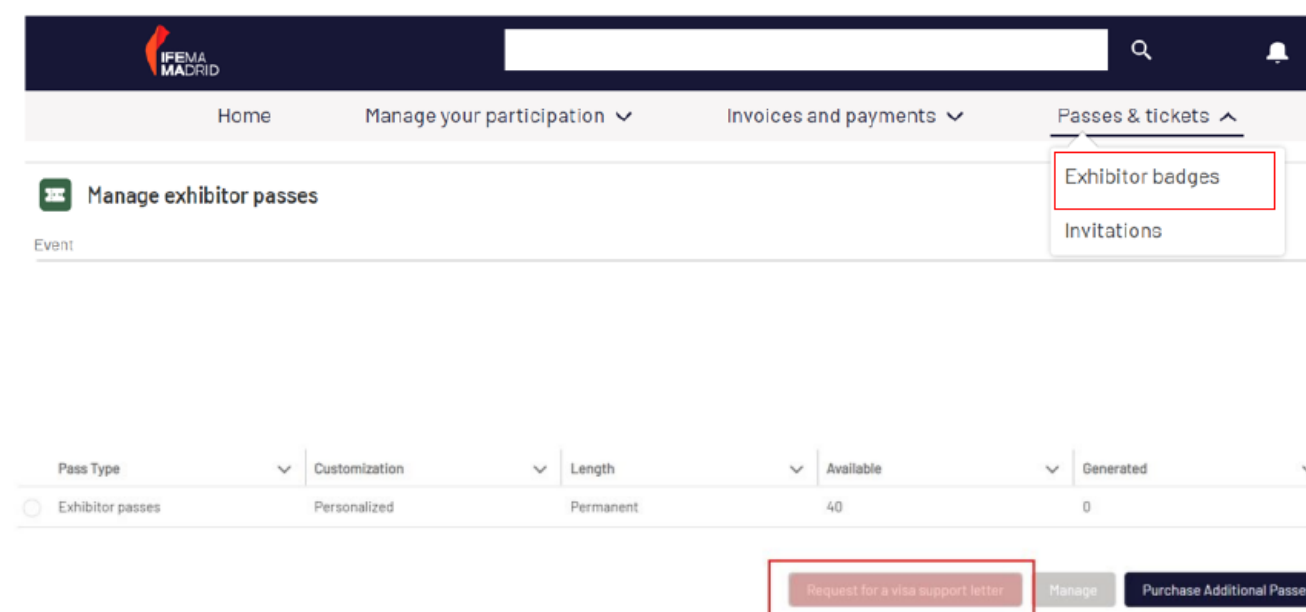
IFEMA MADRID

Home Manage your participation Invoices and payments Passes & tickets

Exhibitor badges

Invitations

Manage exhibitor passes

Event

| Pass Type | Customization | Length | Available | Generated |
|---|---|---|---|---|
| Exhibitor passes | Personalized | Permanent | 40 | 0 |

Request for a visa support letter Manage Purchase Additional Passe